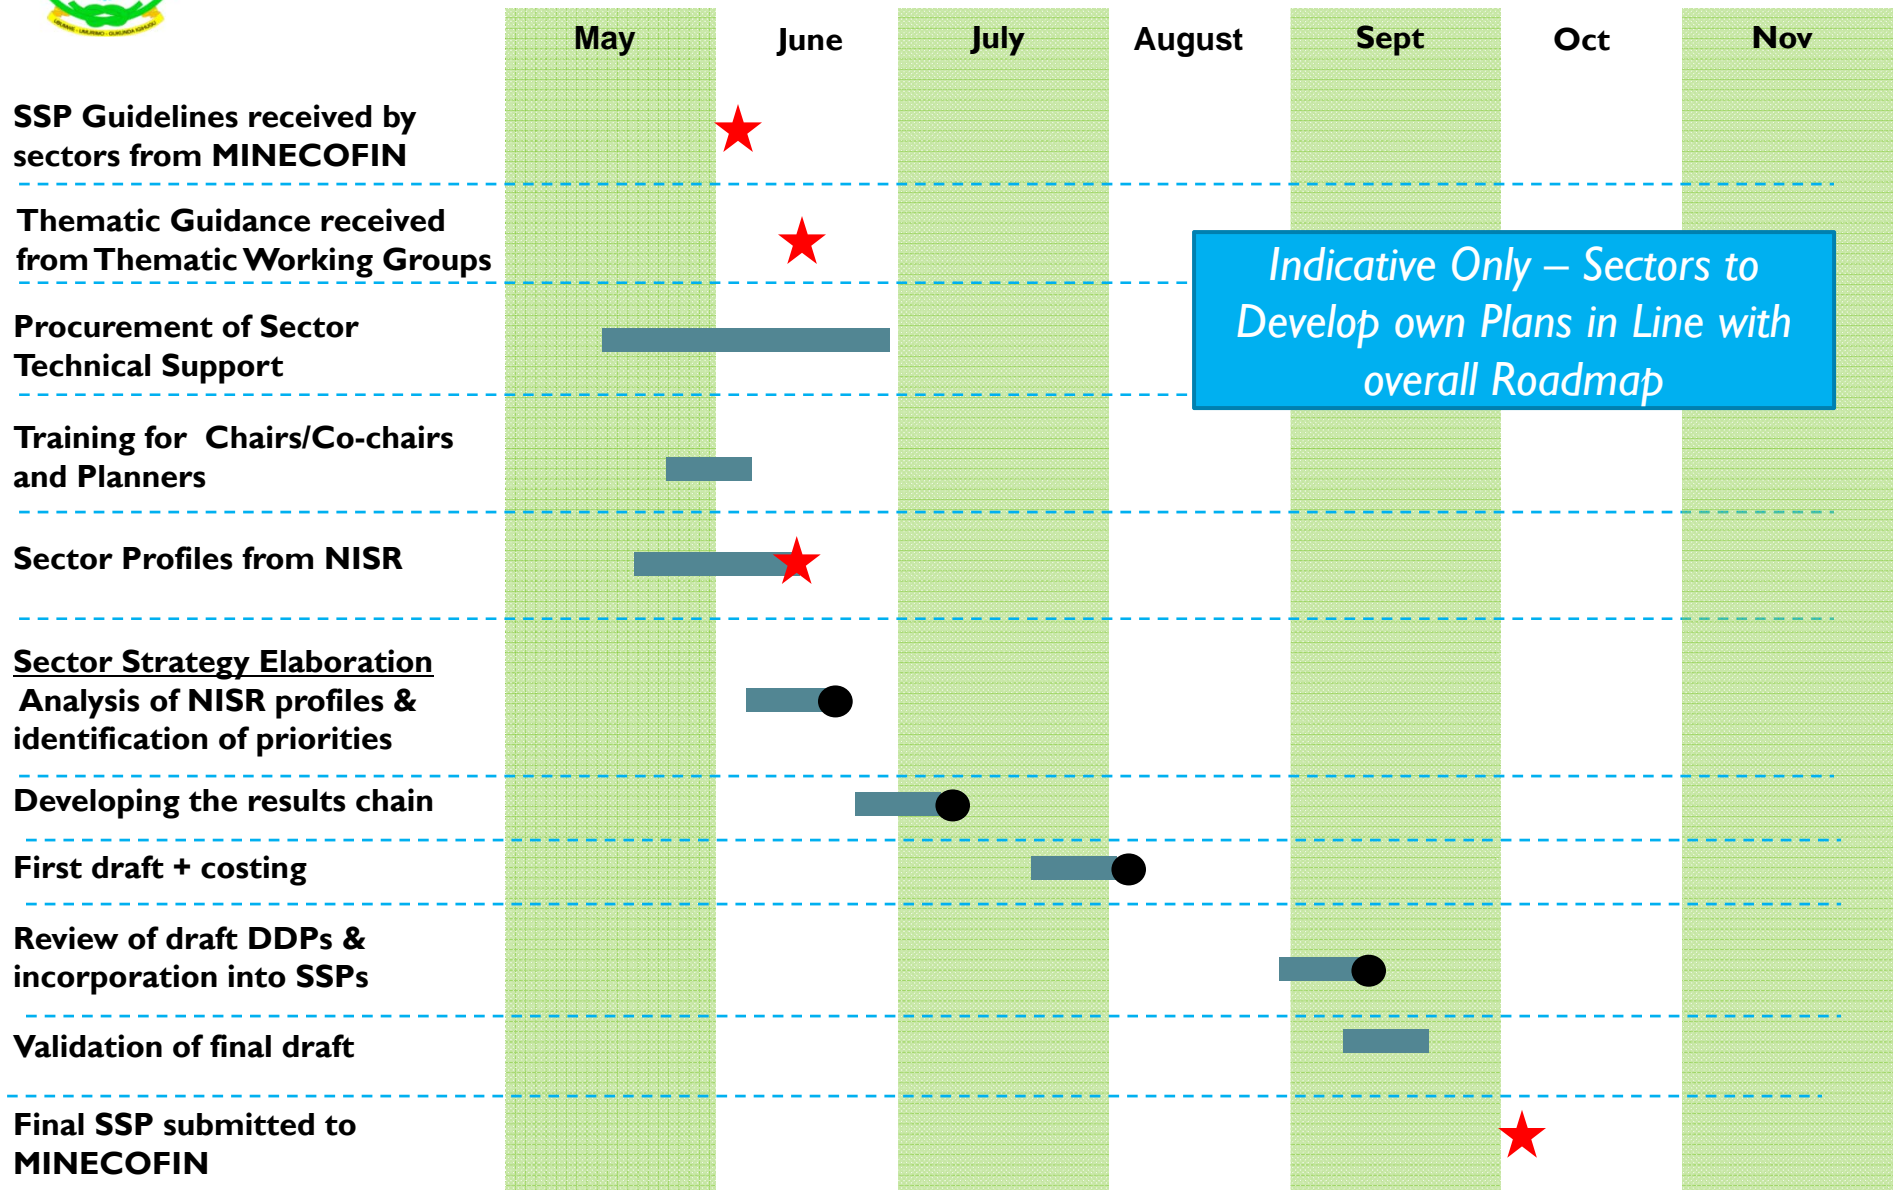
UBUMWE - UMURIMO - GUKUNDA IGIHUGU

May June July August Sept Oct Nov

SSP Guidelines received by sectors from MINECOFIN

Thematic Guidance received from Thematic Working Groups

Indicative Only – Sectors to Develop own Plans in Line with overall Roadmap

Procurement of Sector Technical Support

Training for Chairs/Co-chairs and Planners

Sector Profiles from NISR

Sector Strategy Elaboration
Analysis of NISR profiles & identification of priorities

Developing the results chain

First draft + costing

Review of draft DDPs & incorporation into SSPs

Validation of final draft

Final SSP submitted to MINECOFIN